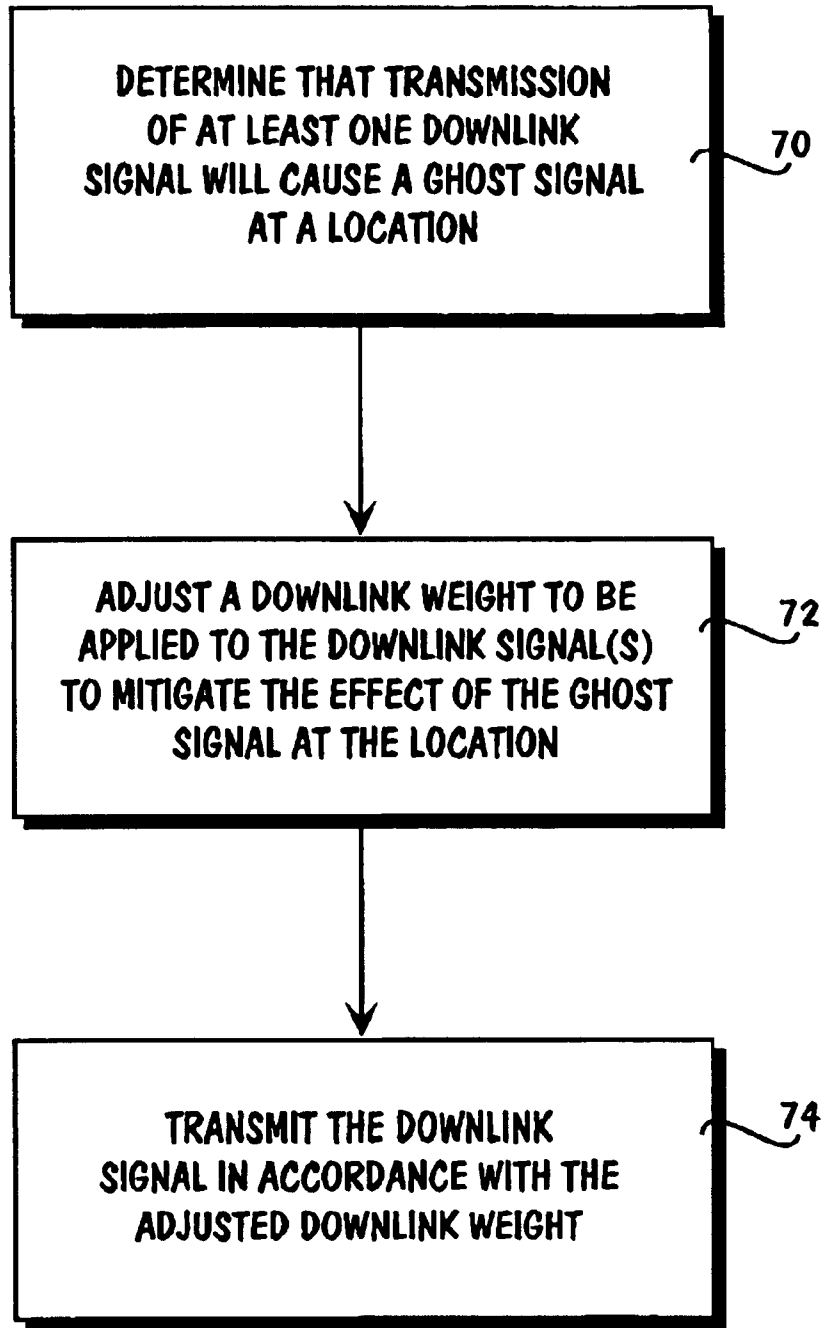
DETERMINE THAT TRANSMISSION OF AT LEAST ONE DOWNLINK SIGNAL WILL CAUSE A GHOST SIGNAL AT A LOCATION

70

ADJUST A DOWNLINK WEIGHT TO BE APPLIED TO THE DOWNLINK SIGNAL(S) TO MITIGATE THE EFFECT OF THE GHOST SIGNAL AT THE LOCATION

72

TRANSMIT THE DOWNLINK SIGNAL IN ACCORDANCE WITH THE ADJUSTED DOWNLINK WEIGHT

74